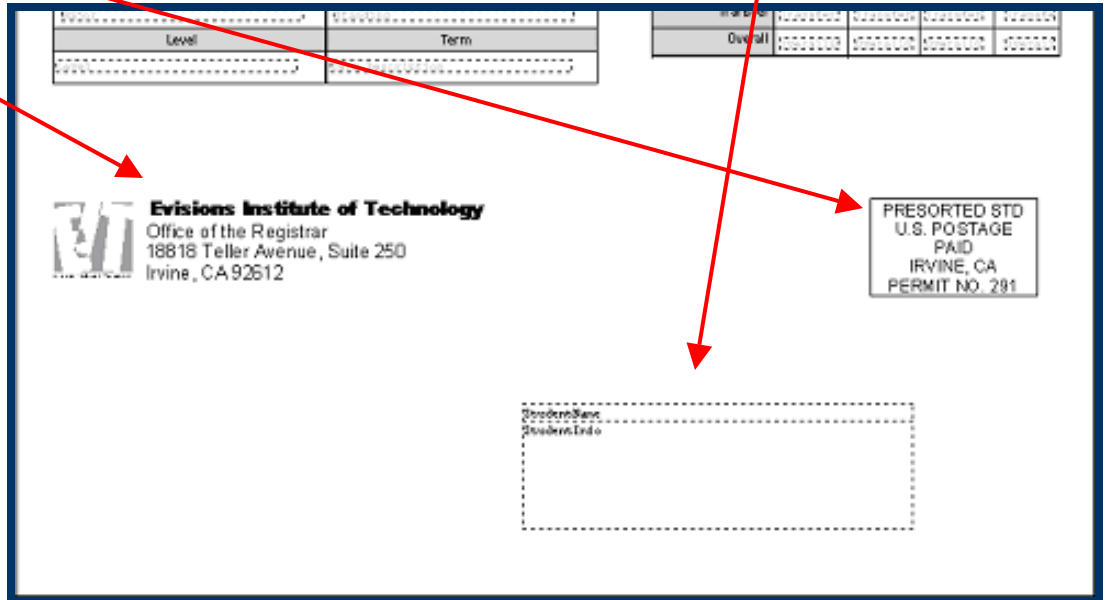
| Level | Term |
|---|---|
| | |

| Transfer | | | | |
|---|---|---|---|---|
| Overall | | | | |

Evisions Institute of Technology
Office of the Registrar
18818 Teller Avenue, Suite 250
Irvine, CA 92612

PRESORTED STD
U.S. POSTAGE
PAID
IRVINE, CA
PERMIT NO. 291

StudentName
StudentInfo